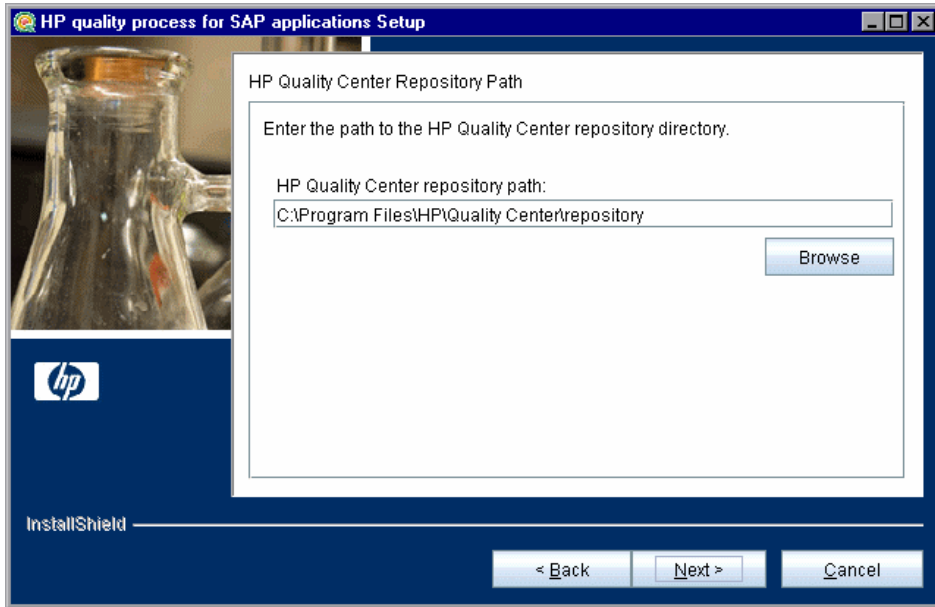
HP quality process for SAP applications Setup

HP Quality Center Repository Path

Enter the path to the HP Quality Center repository directory.

HP Quality Center repository path:

C:\Program Files\HP\Quality Center\repository

Browse

hp

InstallShield

< Back

Next >

Cancel